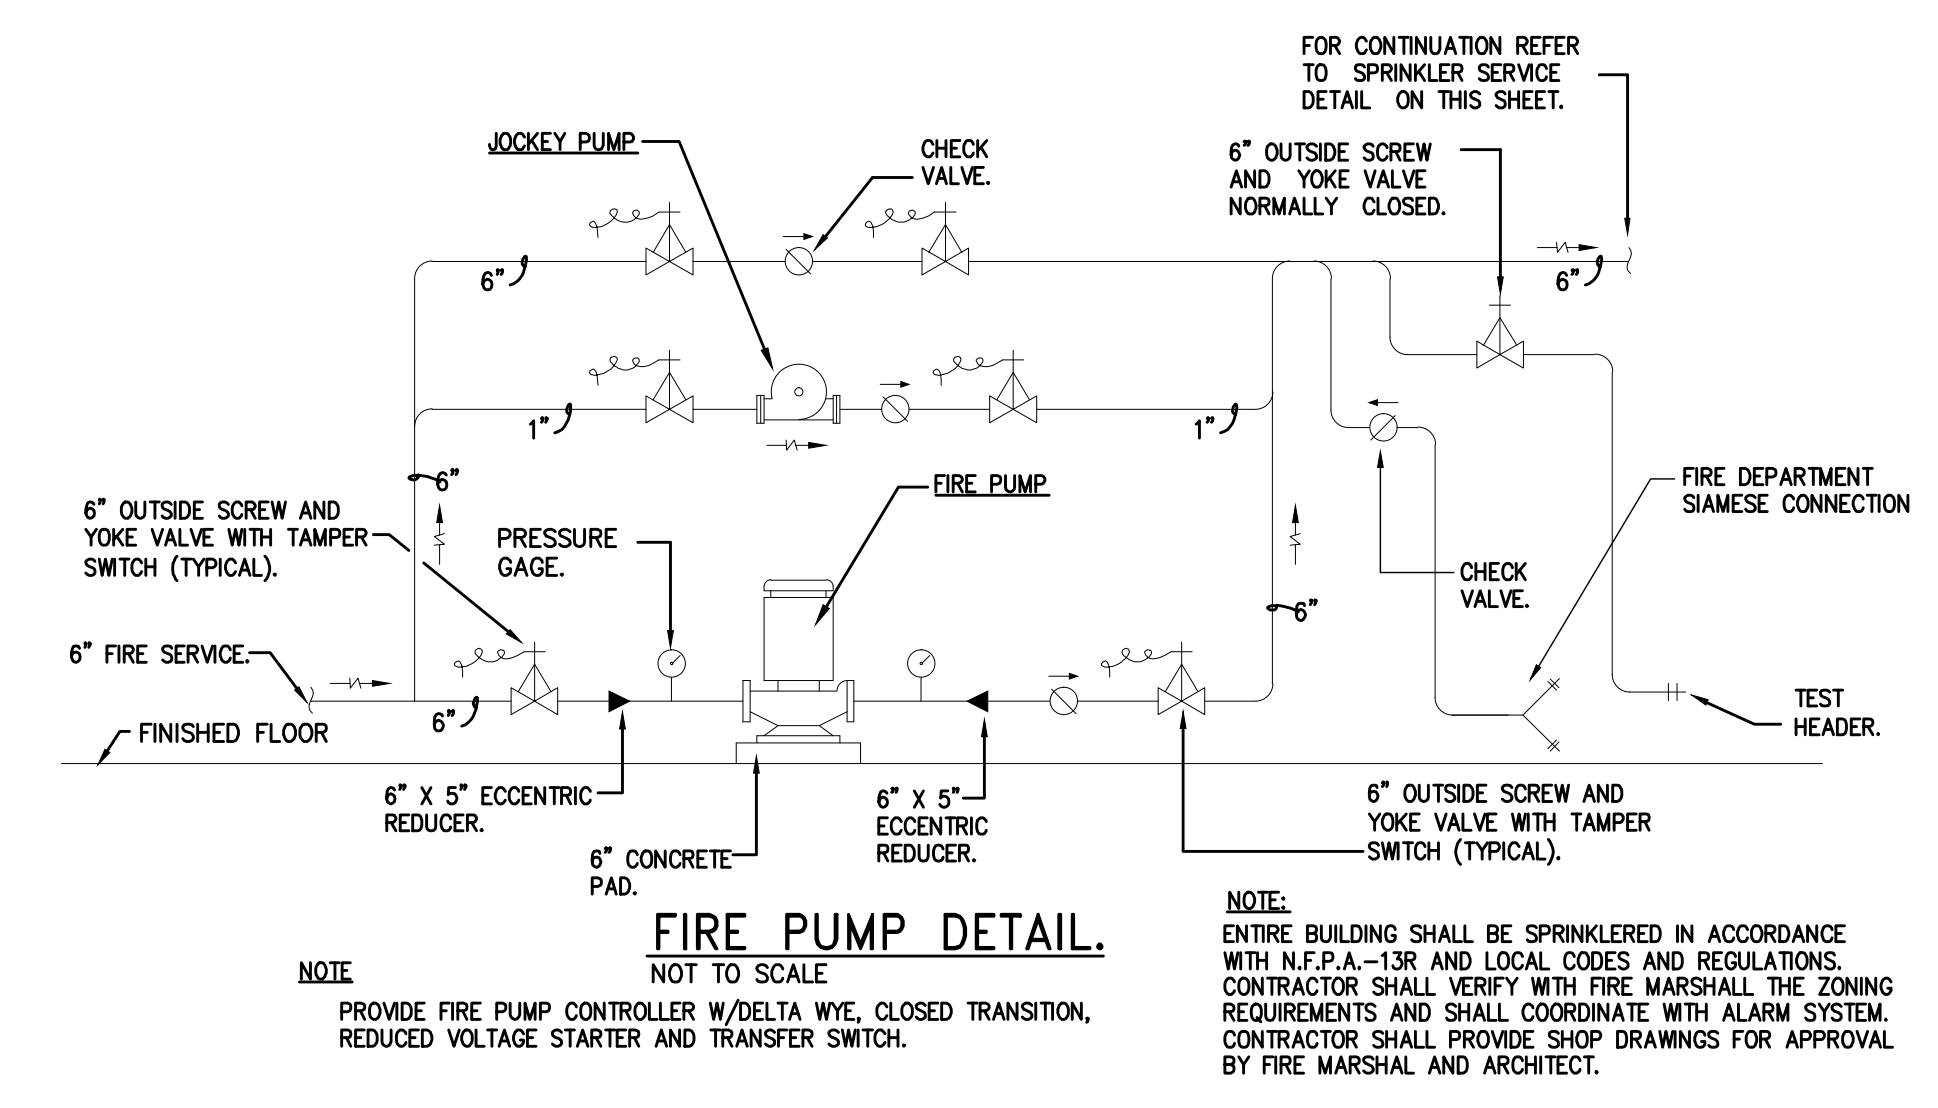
FOR CONTINUATION REFER TO SPRINKLER SERVICE DETAIL ON THIS SHEET.

JOCKEY PUMP

CHECK VALVE.

6" OUTSIDE SCREW AND YOKE VALVE NORMALLY CLOSED.

6"

6"

1"

1"

6"

6" OUTSIDE SCREW AND YOKE VALVE WITH TAMPER SWITCH (TYPICAL).

FIRE PUMP

PRESSURE GAGE.

FIRE DEPARTMENT SIAMESE CONNECTION

CHECK VALVE.

6"

6" FIRE SERVICE.

6"

FINISHED FLOOR

TEST HEADER.

6" X 5" ECCENTRIC REDUCER.

6" X 5" ECCENTRIC REDUCER.

6" CONCRETE PAD.

6" OUTSIDE SCREW AND YOKE VALVE WITH TAMPER SWITCH (TYPICAL).

FIRE PUMP DETAIL.
NOT TO SCALE

NOTE
PROVIDE FIRE PUMP CONTROLLER W/DELTA WYE, CLOSED TRANSITION, REDUCED VOLTAGE STARTER AND TRANSFER SWITCH.

NOTE:
ENTIRE BUILDING SHALL BE SPRINKLERED IN ACCORDANCE WITH N.F.P.A.-13R AND LOCAL CODES AND REGULATIONS. CONTRACTOR SHALL VERIFY WITH FIRE MARSHALL THE ZONING REQUIREMENTS AND SHALL COORDINATE WITH ALARM SYSTEM. CONTRACTOR SHALL PROVIDE SHOP DRAWINGS FOR APPROVAL BY FIRE MARSHAL AND ARCHITECT.